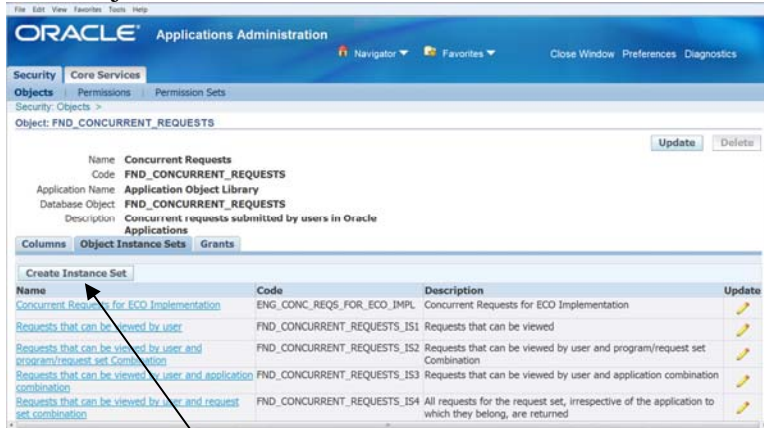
File Edit View Favorites Tools Help

ORACLE Applications Administration

Navigator ▼ Favorites ▼ Close Window Preferences Diagnostics

Security Core Services

Objects | Permissions | Permission Sets

Security: Objects >

Object: FND_CONCURRENT_REQUESTS

Update Delete

Name Concurrent Requests
Code FND_CONCURRENT_REQUESTS
Application Name Application Object Library
Database Object FND_CONCURRENT_REQUESTS
Description Concurrent requests submitted by users in Oracle Applications

Columns Object Instance Sets Grants

Create Instance Set

| Name | Code | Description | Update |
|---|---|---|---|
| Concurrent Requests for ECO Implementation | ENG_CONC_REQS_FOR_ECO_IMPL | Concurrent Requests for ECO Implementation | |
| Requests that can be viewed by user | FND_CONCURRENT_REQUESTS_IS1 | Requests that can be viewed | |
| Requests that can be viewed by user and program/request set Combination | FND_CONCURRENT_REQUESTS_IS2 | Requests that can be viewed by user and program/request set Combination | |
| Requests that can be viewed by user and application combination | FND_CONCURRENT_REQUESTS_IS3 | Requests that can be viewed by user and application combination | |
| Requests that can be viewed by user and request set combination | FND_CONCURRENT_REQUESTS_IS4 | All requests for the request set, irrespective of the application to which they belong, are returned | |